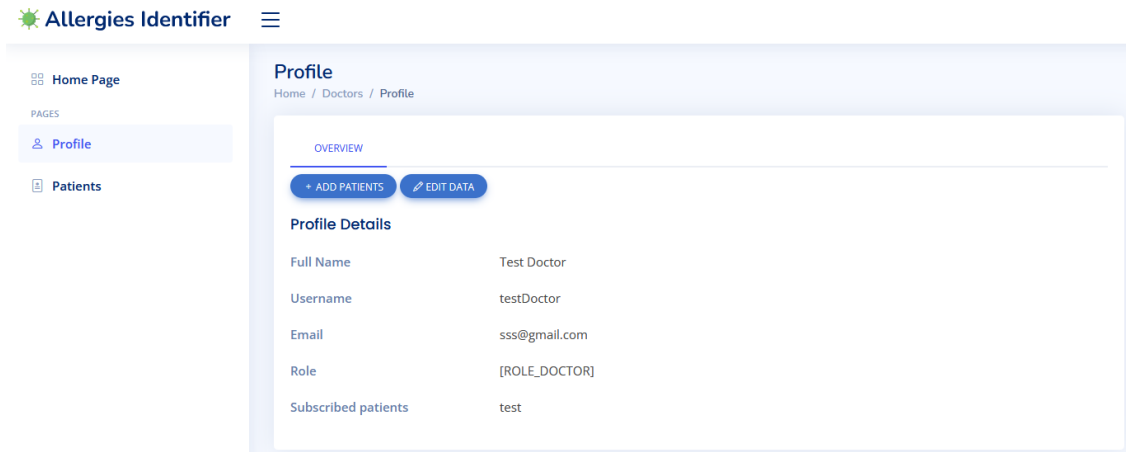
Allergies Identifier

Home Page

PAGES

Profile

Patients

Profile

Home / Doctors / Profile

OVERVIEW

+ ADD PATIENTS

EDIT DATA

Profile Details

| | |
|---|---|
| Full Name | Test Doctor |
| Username | testDoctor |
| Email | sss@gmail.com |
| Role | [ROLE_DOCTOR] |
| Subscribed patients | test |